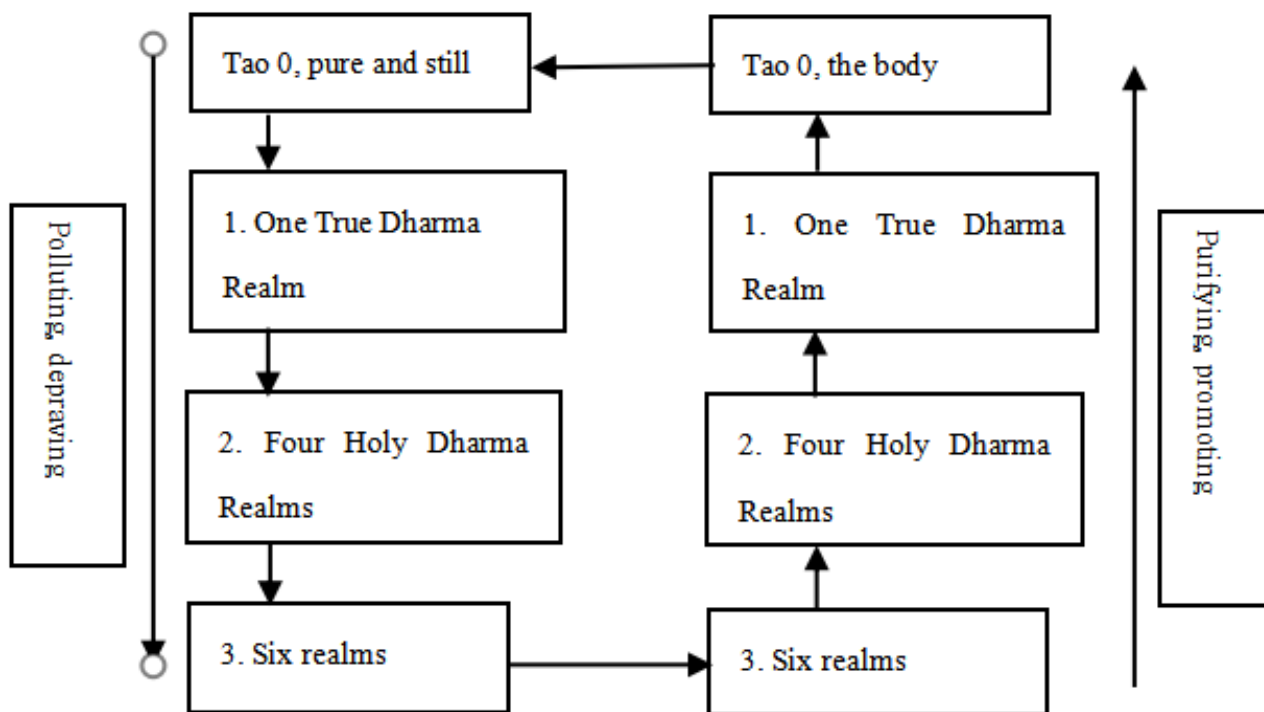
Polluting, depraving

Tao 0, pure and still

1. One True Dharma Realm

2. Four Holy Dharma Realms

3. Six realms

Tao 0, the body

1. One True Dharma Realm

2. Four Holy Dharma Realms

3. Six realms

Purifying, promoting